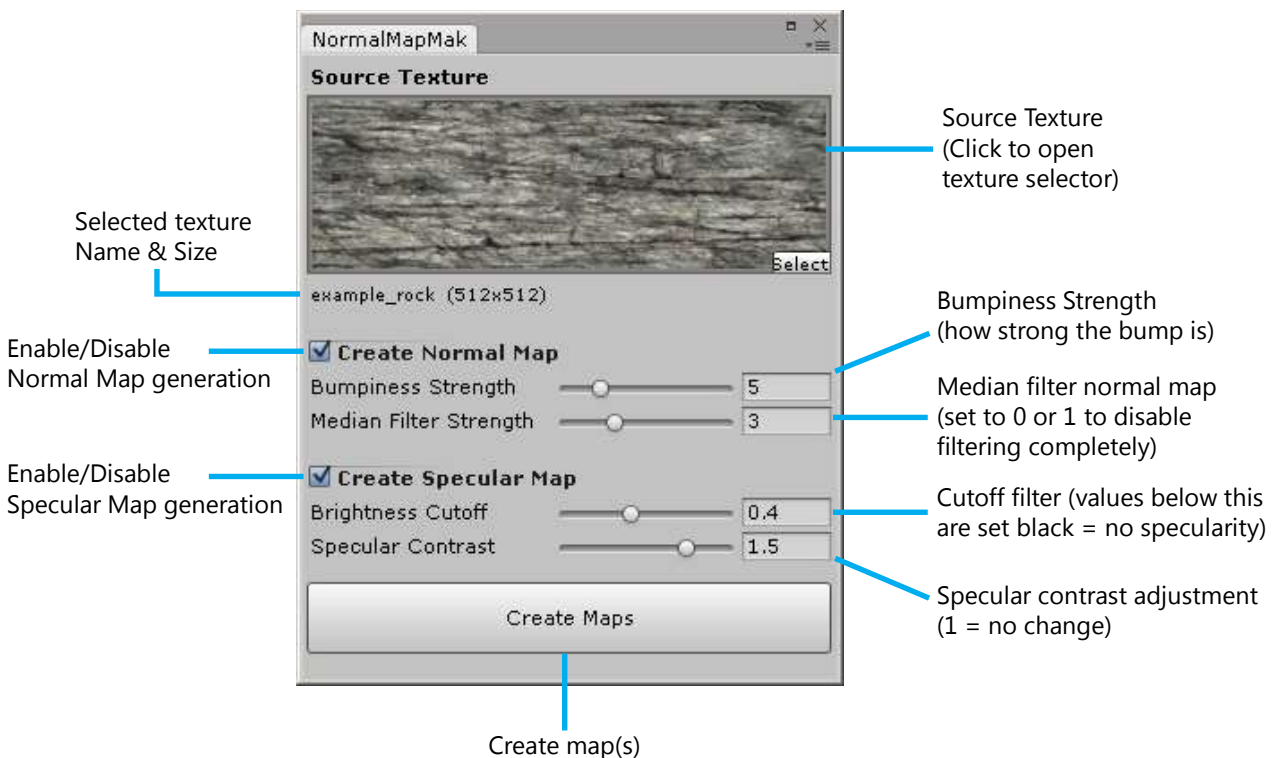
NormalMapMak

Source Texture

Source Texture
(Click to open
texture selector)

Select

Selected texture
Name & Size

example_rock (512x512)

Bumpiness Strength
(how strong the bump is)

Enable/Disable
Normal Map generation

☑ Create Normal Map

Bumpiness Strength 5

Median Filter Strength 3

Median filter normal map
(set to 0 or 1 to disable
filtering completely)

Enable/Disable
Specular Map generation

☑ Create Specular Map

Brightness Cutoff 0.4

Specular Contrast 1.5

Cutoff filter (values below this
are set black = no specularity)

Specular contrast adjustment
(1 = no change)

Create Maps

Create map(s)